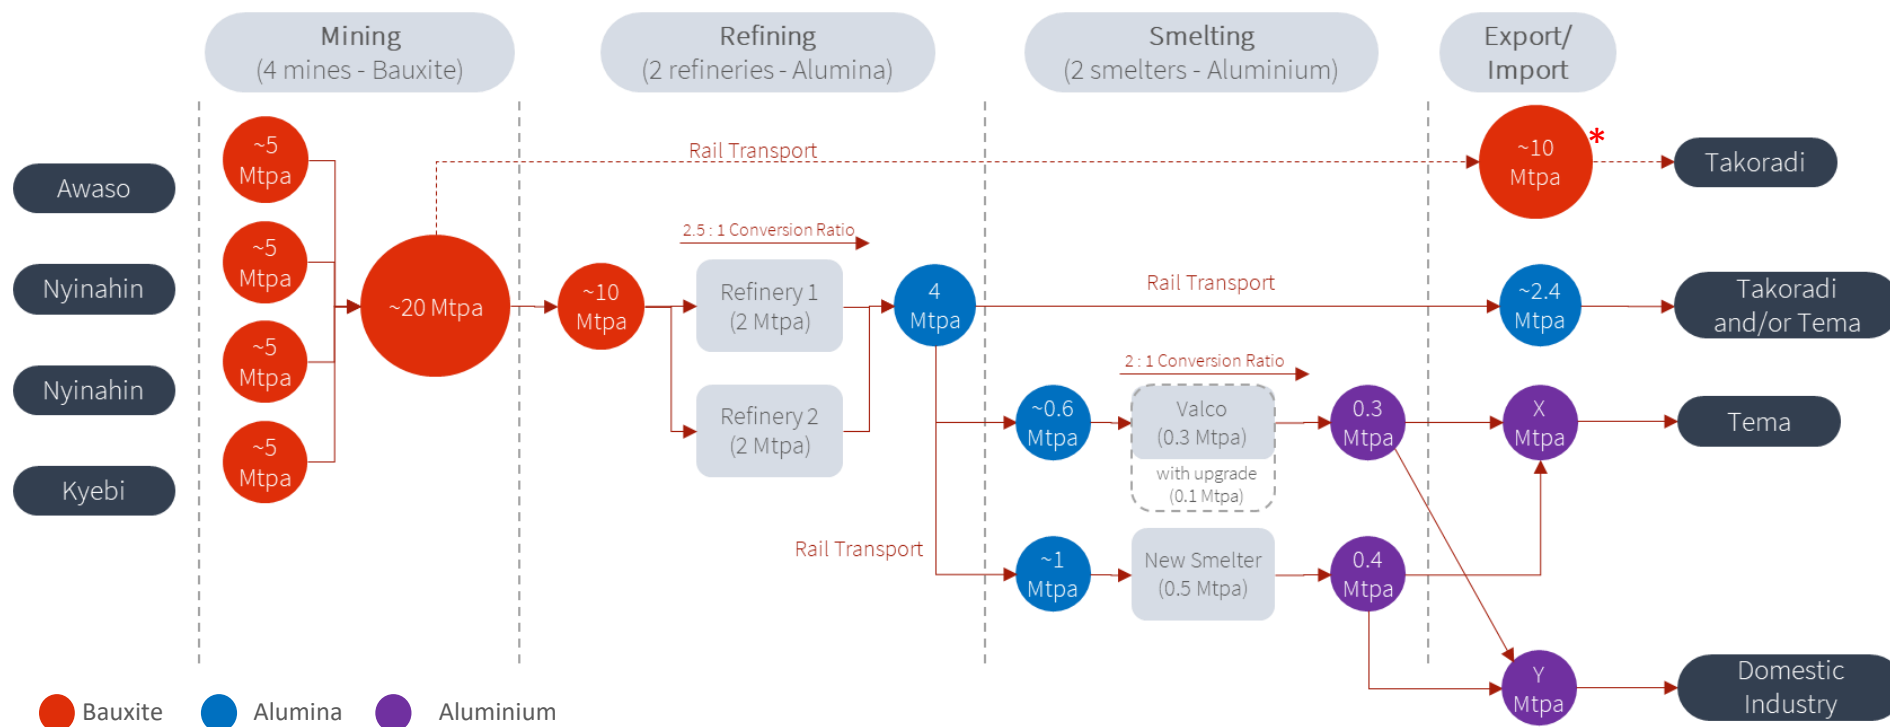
Mining
(4 mines - Bauxite)

Refining
(2 refineries - Alumina)

Smelting
(2 smelters - Aluminium)

Export/
Import

Awaso

Nyinahin

Nyinahin

Kyebi

~5 Mtpa

~5 Mtpa

~5 Mtpa

~5 Mtpa

~20 Mtpa

Rail Transport

~10 Mtpa *

Takoradi

2.5 : 1 Conversion Ratio

~10 Mtpa

Refinery 1
(2 Mtpa)

Refinery 2
(2 Mtpa)

4 Mtpa

Rail Transport

~2.4 Mtpa

Takoradi and/or Tema

2 : 1 Conversion Ratio

~0.6 Mtpa

Valco
(0.3 Mtpa)
with upgrade
(0.1 Mtpa)

0.3 Mtpa

X Mtpa

Tema

Rail Transport

~1 Mtpa

New Smelter
(0.5 Mtpa)

0.4 Mtpa

Y Mtpa

Domestic Industry

Bauxite Alumina Aluminium